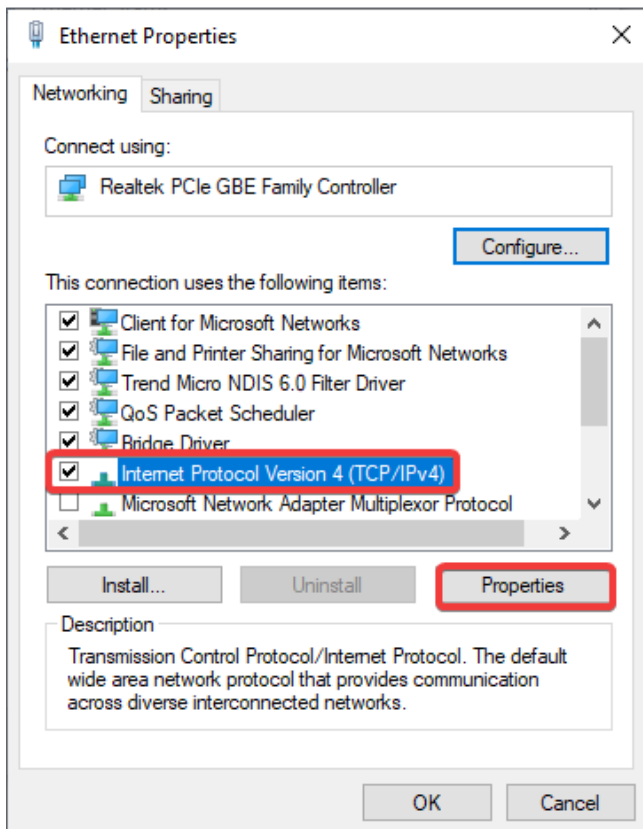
Ethernet Properties

Networking | Sharing

Connect using:

Realtek PCIe GBE Family Controller

Configure...

This connection uses the following items:

Client for Microsoft Networks
File and Printer Sharing for Microsoft Networks
Trend Micro NDIS 6.0 Filter Driver
QoS Packet Scheduler
Bridge Driver
Internet Protocol Version 4 (TCP/IPv4)
Microsoft Network Adapter Multiplexor Protocol

Install... | Uninstall | Properties

Description

Transmission Control Protocol/Internet Protocol. The default wide area network protocol that provides communication across diverse interconnected networks.

OK | Cancel